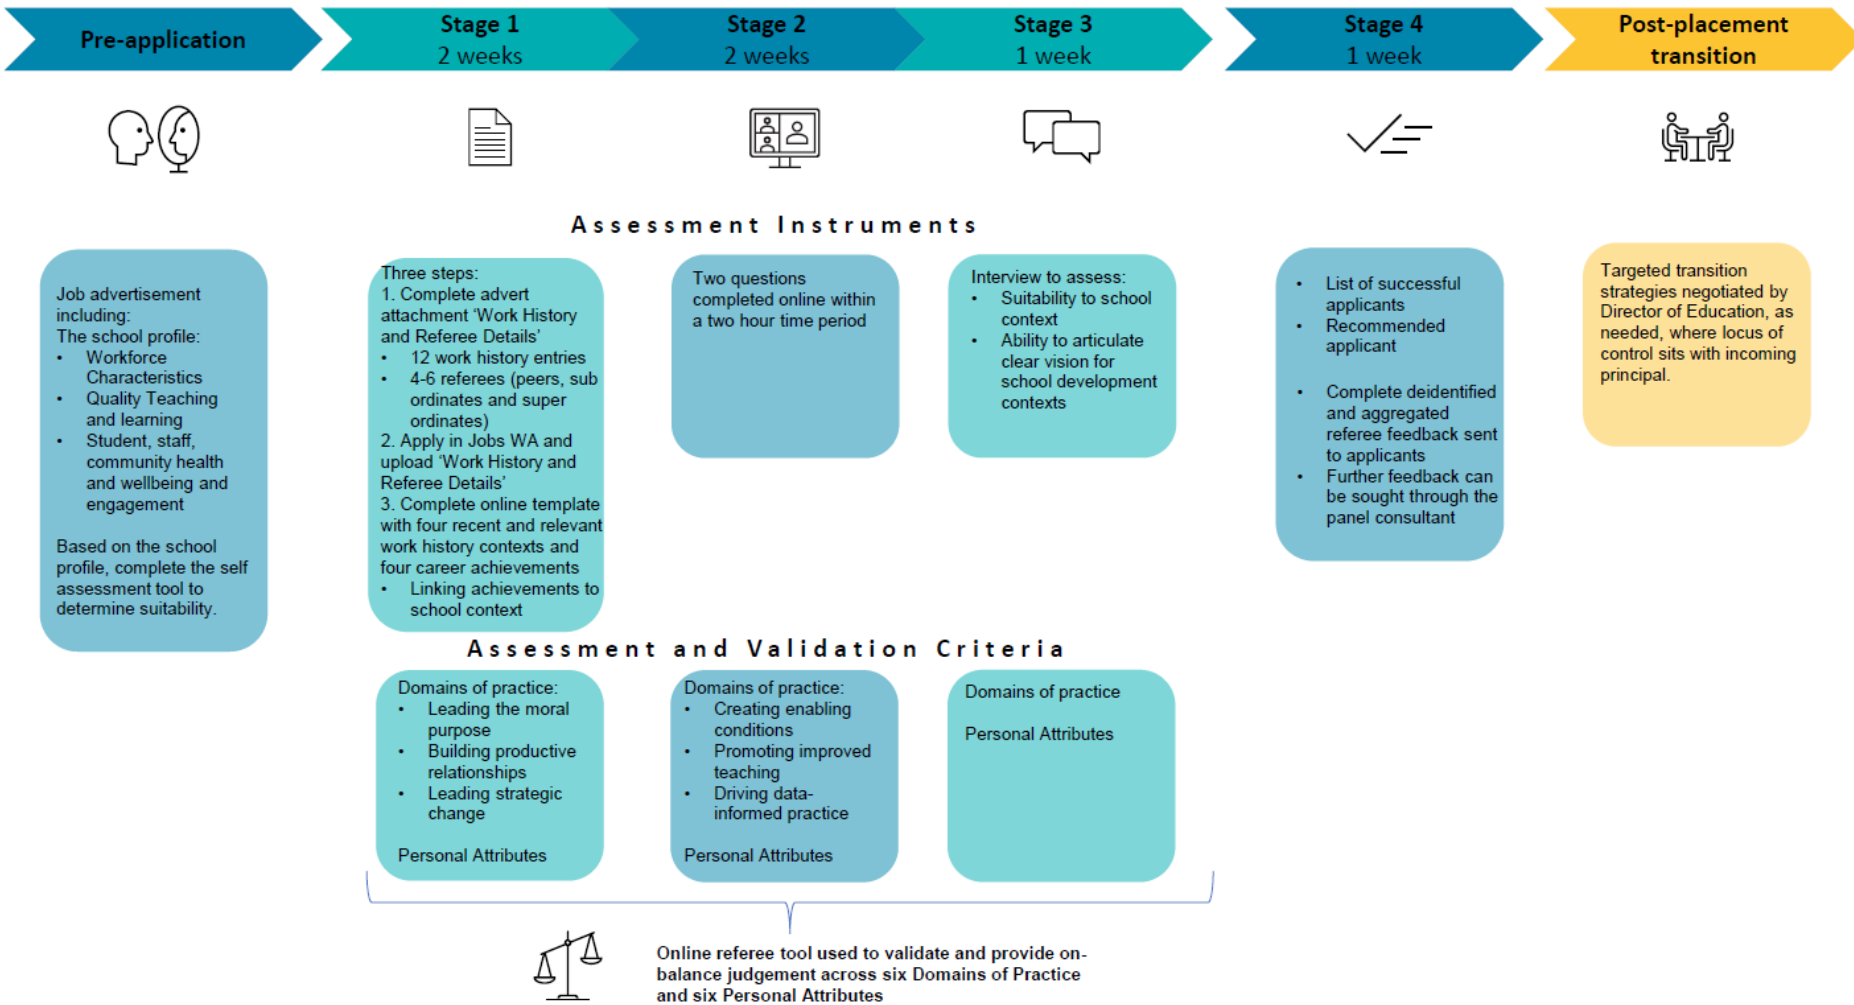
Pre-application

Stage 1
2 weeks

Stage 2
2 weeks

Stage 3
1 week

Stage 4
1 week

Post-placement transition

Assessment Instruments

Job advertisement including:
The school profile:
- Workforce Characteristics
- Quality Teaching and learning
- Student, staff, community health and wellbeing and engagement

Based on the school profile, complete the self assessment tool to determine suitability.

Three steps:
1. Complete advert attachment 'Work History and Referee Details'
- 12 work history entries
- 4-6 referees (peers, sub ordinates and super ordinates)
2. Apply in Jobs WA and upload 'Work History and Referee Details'
3. Complete online template with four recent and relevant work history contexts and four career achievements
- Linking achievements to school context

Two questions completed online within a two hour time period

Interview to assess:
- Suitability to school context
- Ability to articulate clear vision for school development contexts

- List of successful applicants
- Recommended applicant

- Complete deidentified and aggregated referee feedback sent to applicants
- Further feedback can be sought through the panel consultant

Targeted transition strategies negotiated by Director of Education, as needed, where locus of control sits with incoming principal.

Assessment and Validation Criteria

Domains of practice:
- Leading the moral purpose
- Building productive relationships
- Leading strategic change

Personal Attributes

Domains of practice:
- Creating enabling conditions
- Promoting improved teaching
- Driving data-informed practice

Personal Attributes

Domains of practice

Personal Attributes

Online referee tool used to validate and provide on-balance judgement across six Domains of Practice and six Personal Attributes